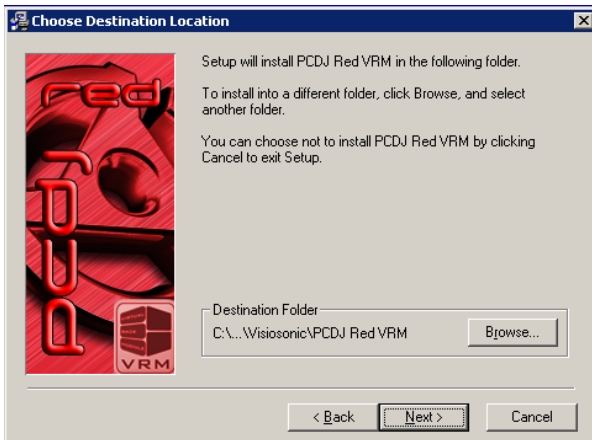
Choose Destination Location

red

PCDJ

VRM

Setup will install PCDJ Red VRM in the following folder.

To install into a different folder, click Browse, and select another folder.

You can choose not to install PCDJ Red VRM by clicking Cancel to exit Setup.

Destination Folder

C:\...\Visiosonic\PCDJ Red VRM

Browse...

< Back

Next >

Cancel